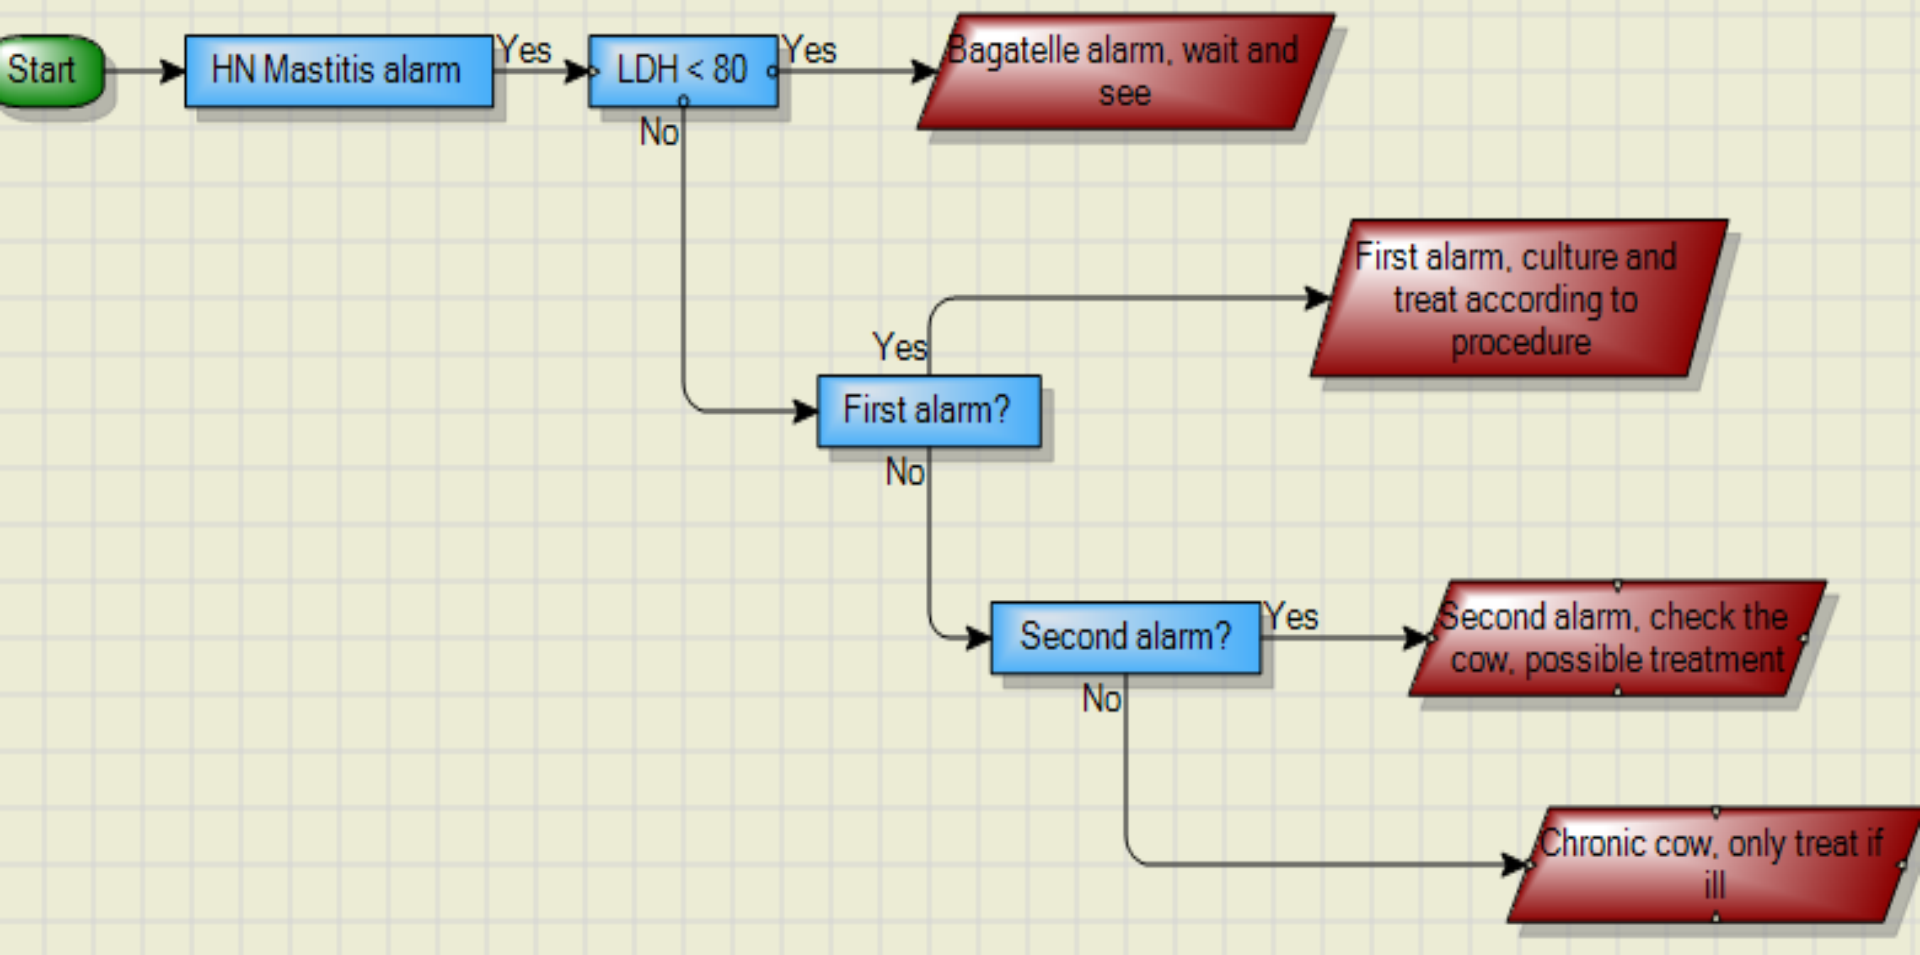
Start

HN Mastitis alarm

Yes

LDH < 80

Yes

Bagatelle alarm, wait and see

No

First alarm, culture and treat according to procedure

Yes

First alarm?

No

Second alarm?

Yes

Second alarm, check the cow, possible treatment

No

Chronic cow, only treat if ill